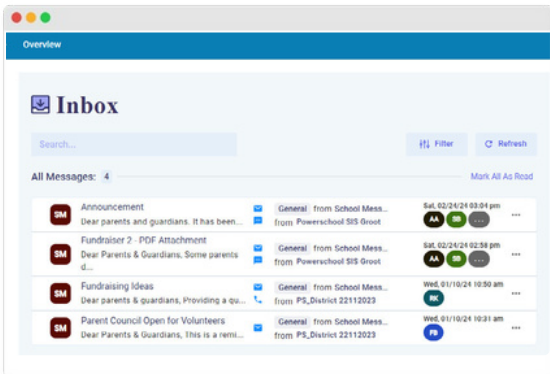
Overview

Inbox

Search...

Filter

Refresh

All Messages: 4

Mark All As Read

SM
Announcement
Dear parents and guardians. It has been...
General from School Mess...
from Powerschool SIS Groot
Sat, 02/24/24 03:04 pm
AA SB ...

SM
Fundraiser 2 - PDF Attachment
Dear Parents & Guardians, Some parents d...
General from School Mess...
from Powerschool SIS Groot
Sat, 02/24/24 02:58 pm
AA SB ...

SM
Fundraising Ideas
Dear parents & guardians, Providing a qu...
General from School Mess...
from PS_District 22112023
Wed, 01/10/24 10:50 am
RK

SM
Parent Council Open for Volunteers
Dear Parents & Guardians, This is a remi...
General from School Mess...
from PS_District 22112023
Wed, 01/10/24 10:31 am
FB